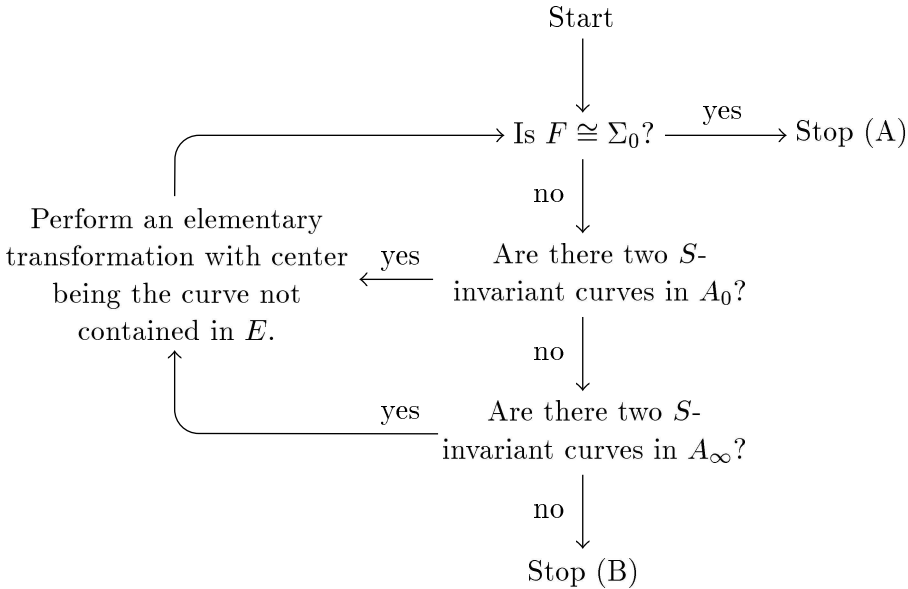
Start

Is $F \cong \Sigma_0$? yes Stop (A)

no

Are there two $S$-invariant curves in $A_0$?

yes

Perform an elementary transformation with center being the curve not contained in $E$.

no

Are there two $S$-invariant curves in $A_\infty$?

yes

no

Stop (B)